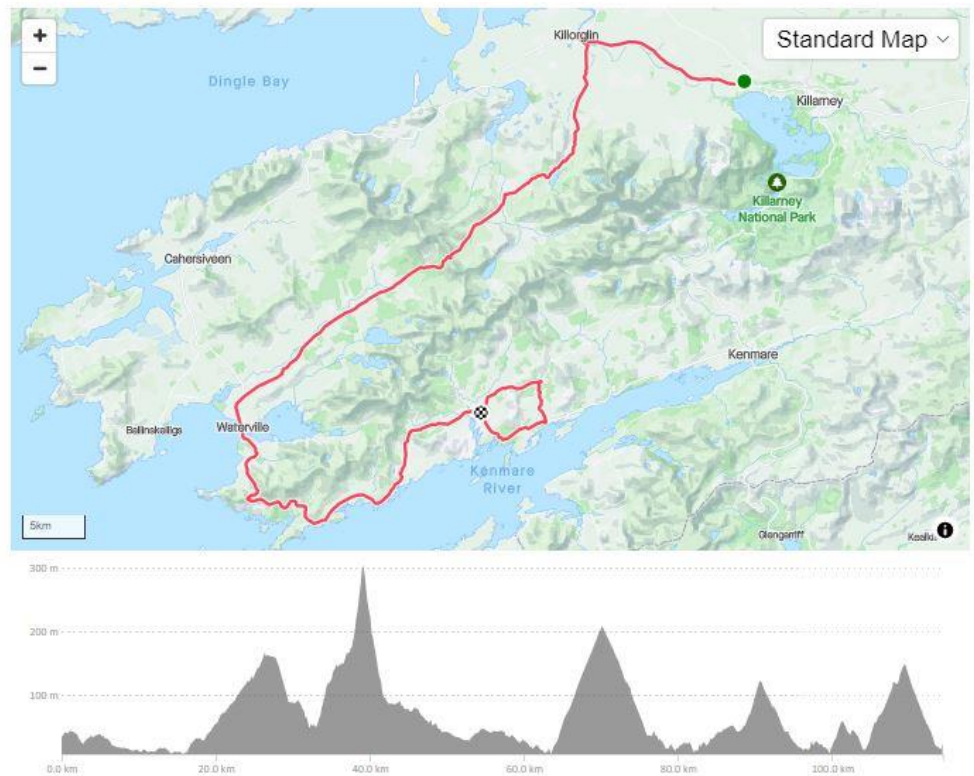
+
−
Standard Map
Dingle Bay
Killorglin
Killarney
Killarney National Park
Cahersiveen
Kenmare
Ballinskelligs
Waterville
Kenmare River
Glengarriff
5km
Kealkill
300 m
200 m
100 m
0.0 km
20.0 km
40.0 km
60.0 km
80.0 km
100.0 km